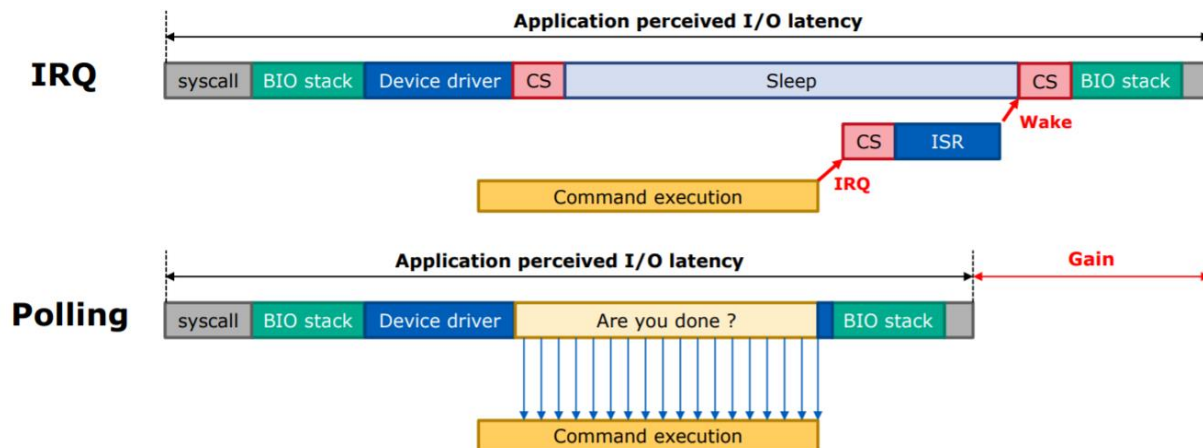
Application perceived I/O latency

IRQ

syscall BIO stack Device driver CS Sleep CS BIO stack

CS ISR

Wake

Command execution

IRQ

Application perceived I/O latency

Gain

Polling

syscall BIO stack Device driver Are you done ? BIO stack

Command execution